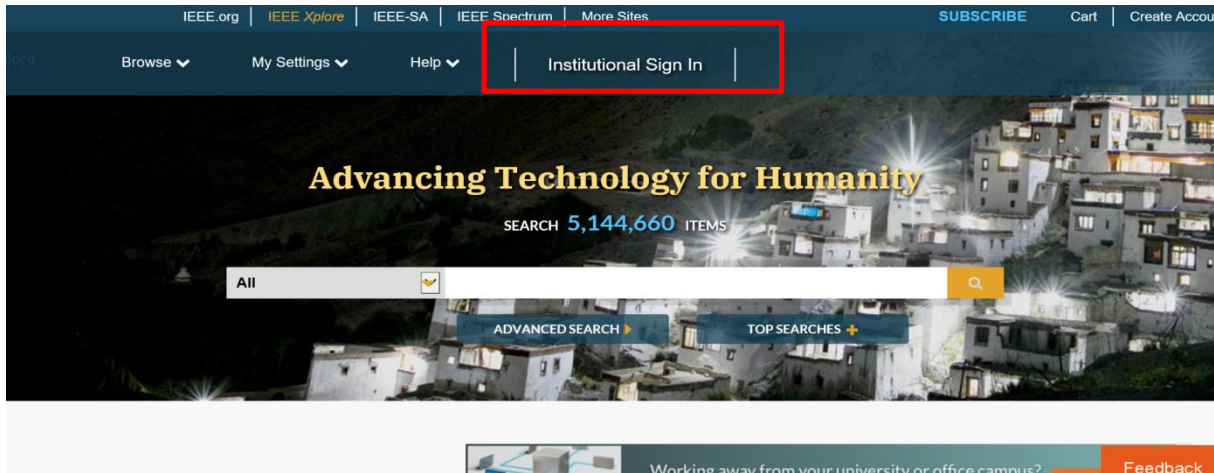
IEEE.org | IEEE Xplore | IEEE-SA | IEEE Spectrum | More Sites

SUBSCRIBE Cart | Create Accou

Browse My Settings Help Institutional Sign In

Advancing Technology for Humanity

SEARCH 5,144,660 ITEMS

All

ADVANCED SEARCH

TOP SEARCHES

Working away from your university or office campus?

Feedback